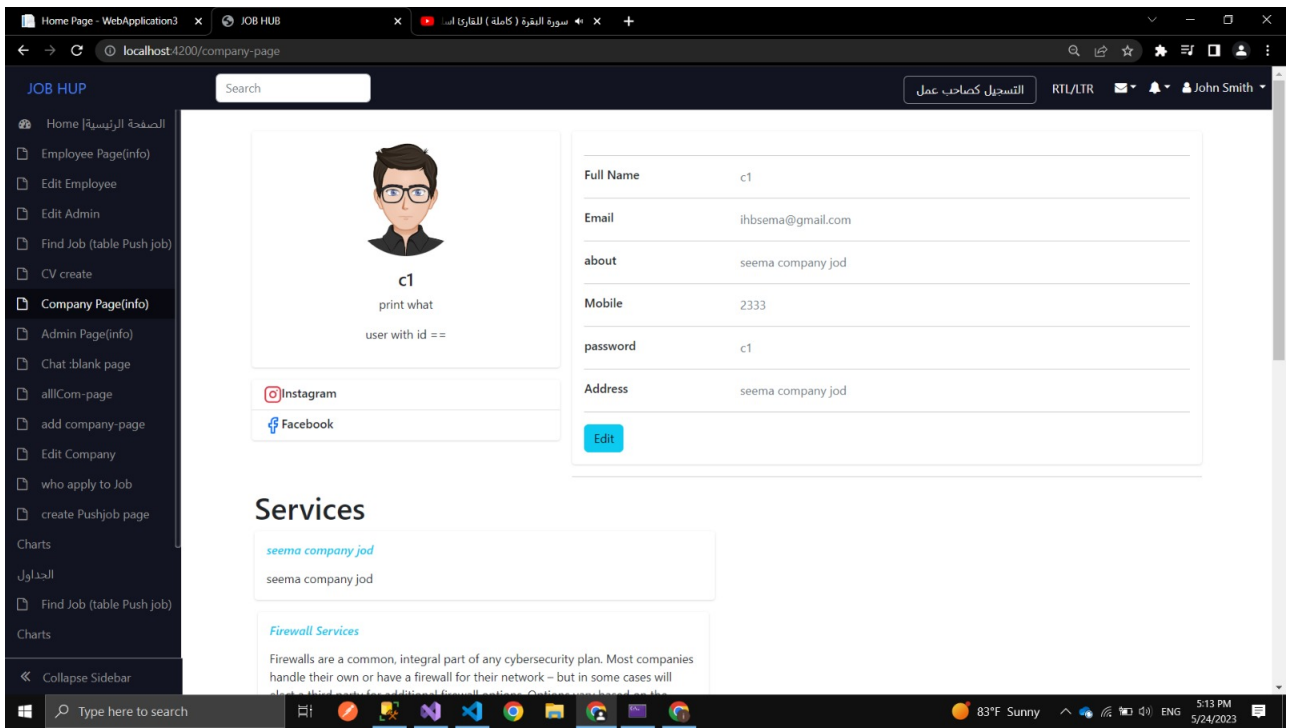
Home Page - WebApplication3 × JOB HUB × سورة البقرة ( كاملة ) للقارئ اسـ × +

localhost:4200/company-page

JOB HUP

Search

التسجيل كصاحب عمل

RTL/LTR

John Smith

الصفحة الرئيسية| Home
Employee Page(info)
Edit Employee
Edit Admin
Find Job (table Push job)
CV create
Company Page(info)
Admin Page(info)
Chat :blank page
alllCom-page
add company-page
Edit Company
who apply to Job
create Pushjob page
Charts
الجداول
Find Job (table Push job)
Charts
Collapse Sidebar

c1
print what
user with id ==

Instagram
Facebook

| Full Name | c1 |
|---|---|
| Email | ihbsema@gmail.com |
| about | seema company jod |
| Mobile | 2333 |
| password | c1 |
| Address | seema company jod |

Edit

Services

seema company jod
seema company jod

Firewall Services
Firewalls are a common, integral part of any cybersecurity plan. Most companies handle their own or have a firewall for their network – but in some cases will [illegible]

Type here to search

83°F Sunny ENG 5:13 PM 5/24/2023